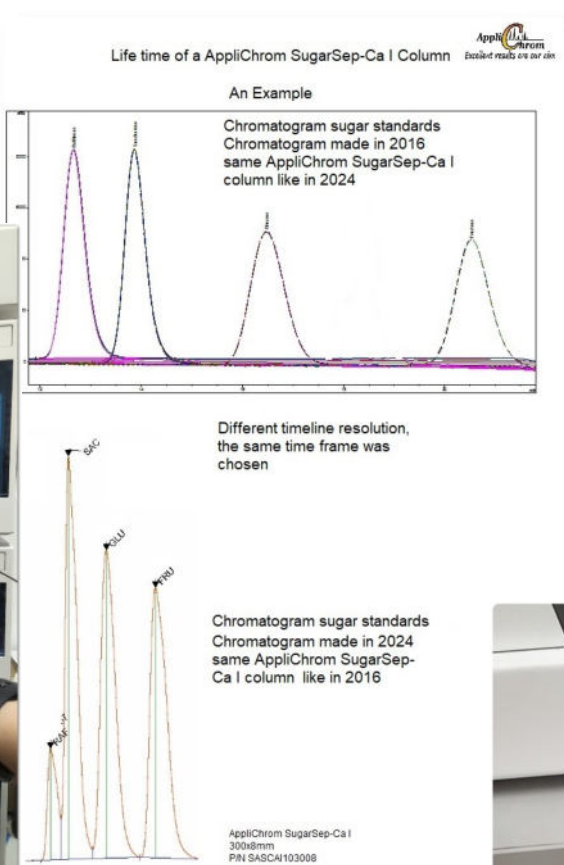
Life time of a AppliChrom SugarSep-Ca I Column

AppliChrom
Excellent results are our aim

An Example

Chromatogram sugar standards
Chromatogram made in 2016
same AppliChrom SugarSep-Ca I column like in 2024

Different timeline resolution, the same time frame was chosen

SAC

GLU

FRU

RAF-W

Chromatogram sugar standards
Chromatogram made in 2024
same AppliChrom SugarSep-Ca I column like in 2016

AppliChrom SugarSep-Ca I
300x8mm
P/N SASCAI103008